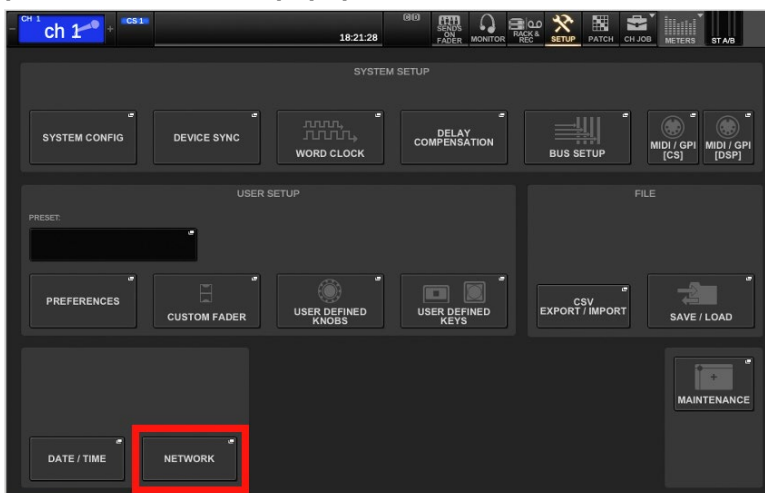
CH 1
ch 1
CS 1
18:21:28
SENDS ON FADER
MONITOR
RACK & REC
SETUP
PATCH
CH JOB
METERS
ST A/B

SYSTEM SETUP

SYSTEM CONFIG
DEVICE SYNC
WORD CLOCK
DELAY COMPENSATION
BUS SETUP
MIDI / GPI [CS]
MIDI / GPI [DSP]

USER SETUP

PRESET:

PREFERENCES
CUSTOM FADER
USER DEFINED KNOBS
USER DEFINED KEYS

FILE

CSV EXPORT / IMPORT
SAVE / LOAD

MAINTENANCE

DATE / TIME
NETWORK